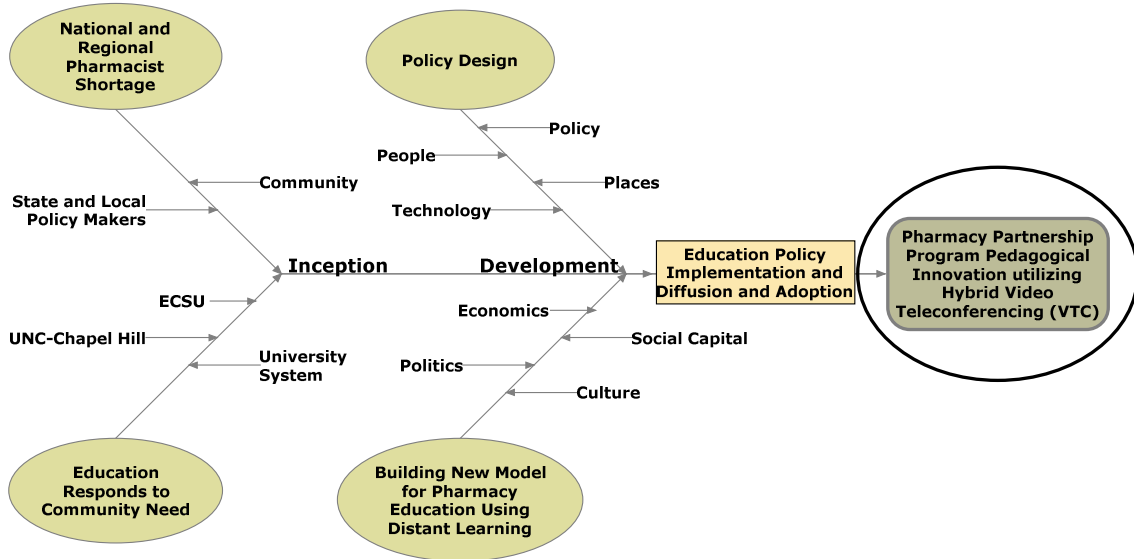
National and Regional Pharmacist Shortage

Policy Design

Policy

People

Places

Technology

Community

State and Local Policy Makers

Inception

Development

Education Policy Implementation and Diffusion and Adoption

Pharmacy Partnership Program Pedagogical Innovation utilizing Hybrid Video Teleconferencing (VTC)

ECSU

Economics

UNC-Chapel Hill

Social Capital

University System

Politics

Culture

Education Responds to Community Need

Building New Model for Pharmacy Education Using Distant Learning